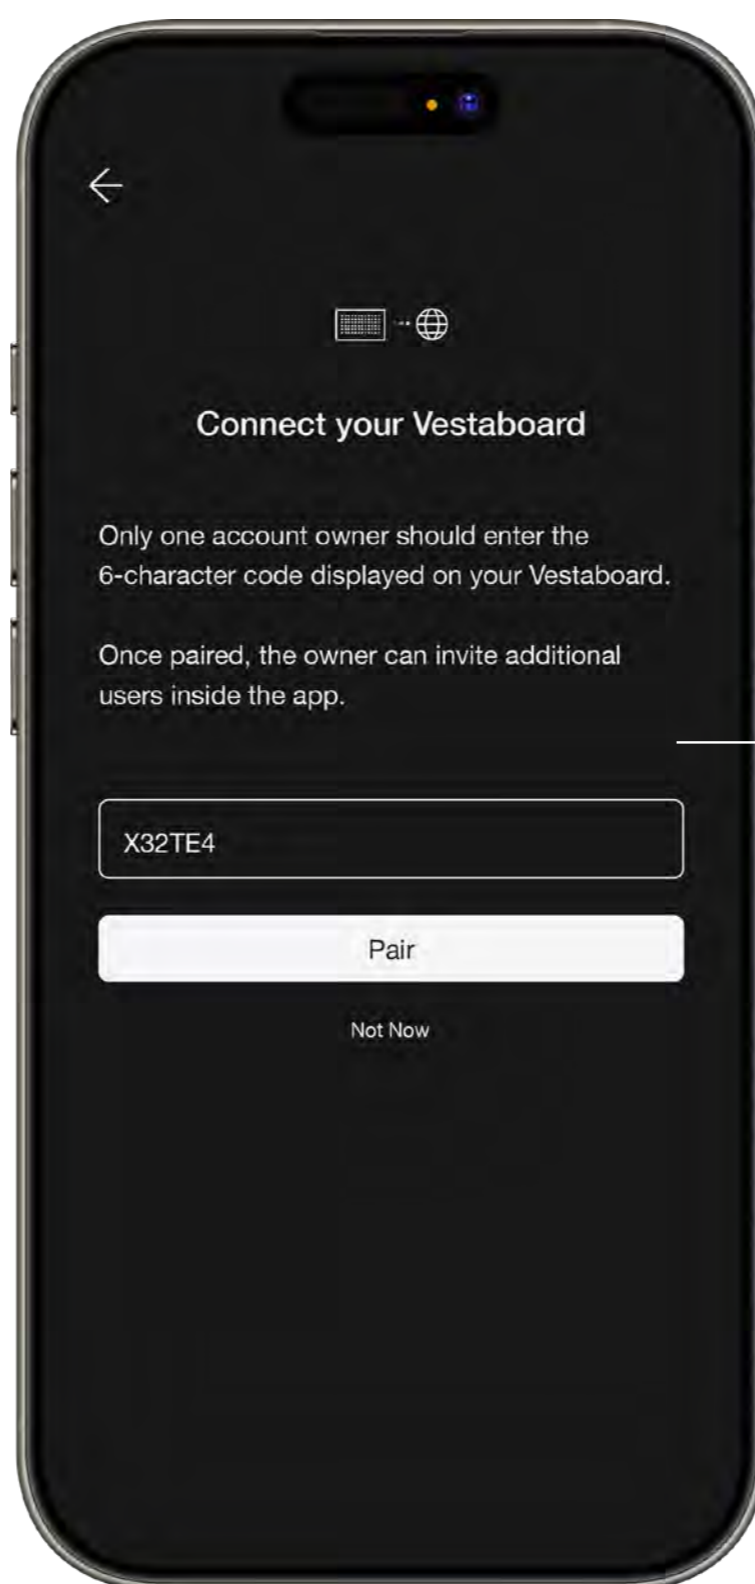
Connect your Vestaboard

Only one account owner should enter the 6-character code displayed on your Vestaboard.

Once paired, the owner can invite additional users inside the app.

X32TE4

Pair

Not Now